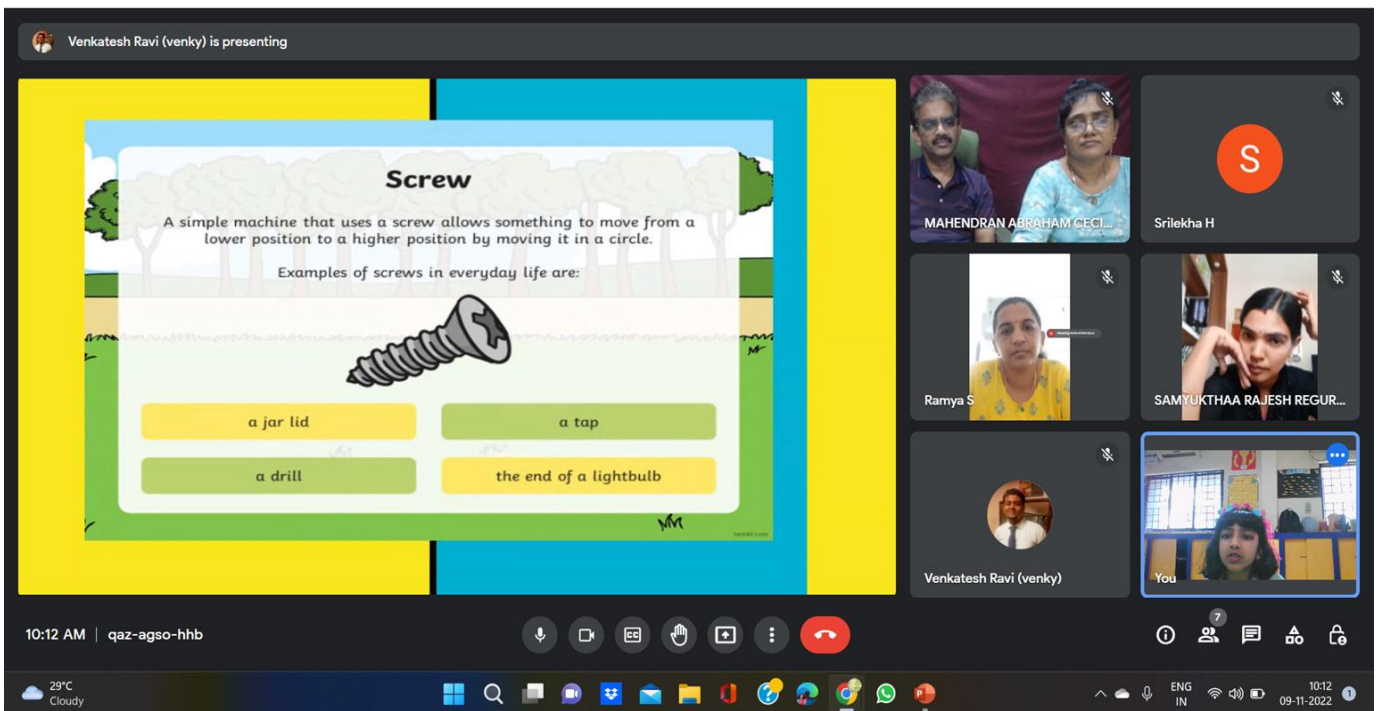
Venkatesh Ravi (venky) is presenting

Screw

A simple machine that uses a screw allows something to move from a lower position to a higher position by moving it in a circle.

Examples of screws in everyday life are:

a jar lid

a tap

a drill

the end of a lightbulb

twinkl.com

MAHENDRAN ABRAHAM CECI...

S

Srilekha H

Ramya S

SAMYUKTHAA RAJESH REGUR...

Venkatesh Ravi (venky)

You

10:12 AM | qaz-agso-hhb

7

29°C
Cloudy

ENG
IN

10:12
09-11-2022

1